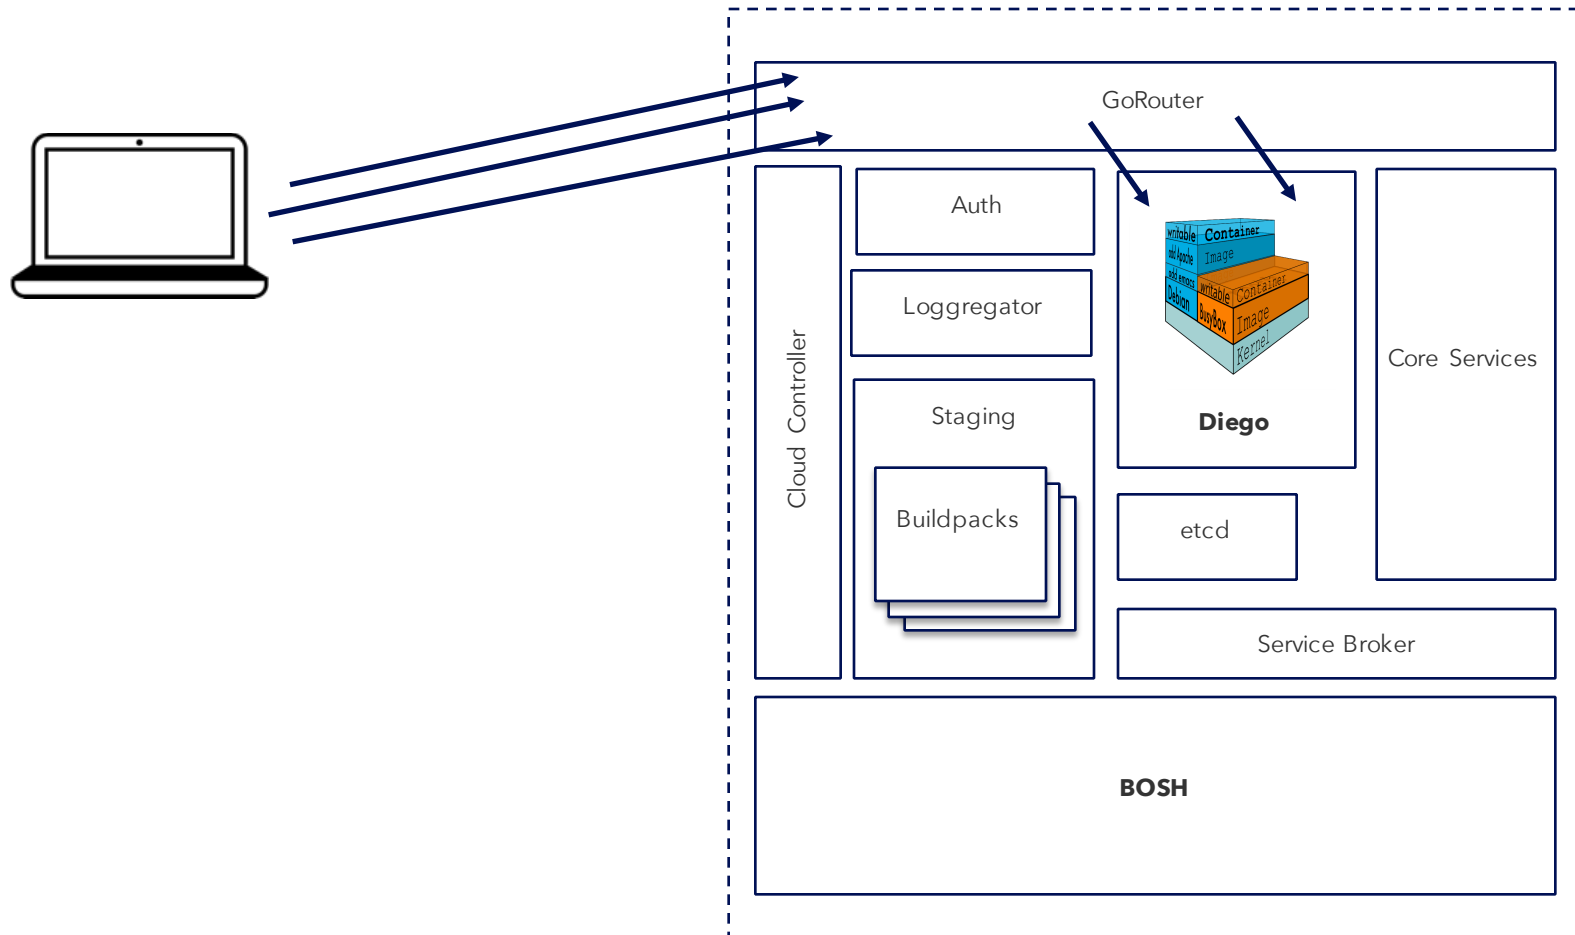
GoRouter

Cloud Controller

Auth

Loggregator

Staging

Buildpacks

writable Container
add Apache Image
add emacs
Debian
writable Container
BusyBox Image
Kernel

Diego

Core Services

etcd

Service Broker

BOSH